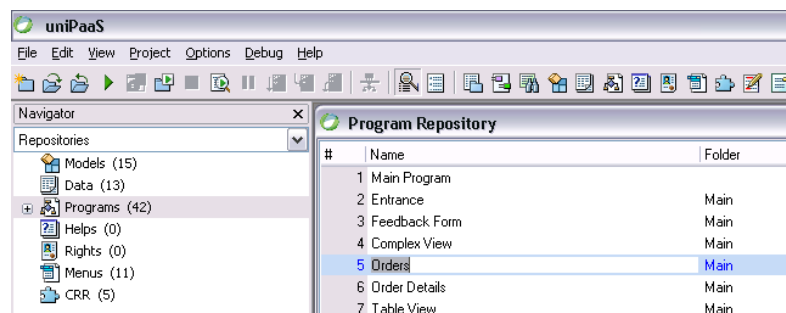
uniPaaS

File Edit View Project Options Debug Help

Navigator ×

Repositories

Models (15)
Data (13)
Programs (42)
Helps (0)
Rights (0)
Menus (11)
CRR (5)

Program Repository

| # | Name | Folder |
|---|---|---|
| 1 | Main Program | |
| 2 | Entrance | Main |
| 3 | Feedback Form | Main |
| 4 | Complex View | Main |
| 5 | Orders | Main |
| 6 | Order Details | Main |
| 7 | Table View | Main |